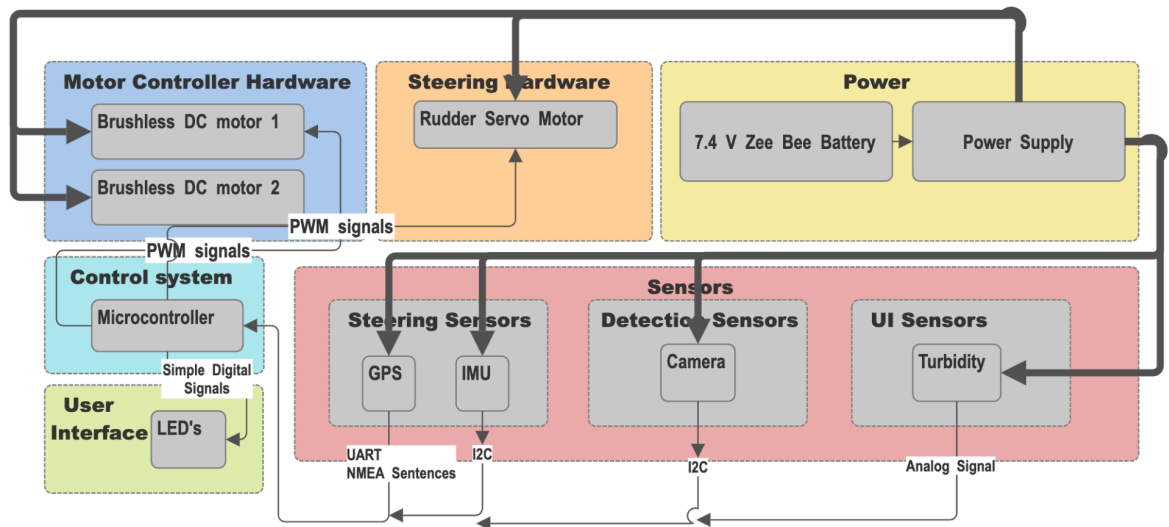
Motor Controller Hardware

Brushless DC motor 1

Brushless DC motor 2

Steering Hardware

Rudder Servo Motor

Power

7.4 V Zee Bee Battery

Power Supply

PWM signals

PWM signals

Control system

Microcontroller

Simple Digital Signals

User Interface

LED's

Sensors

Steering Sensors

GPS

IMU

Detection Sensors

Camera

UI Sensors

Turbidity

UART NMEA Sentences

I2C

I2C

Analog Signal